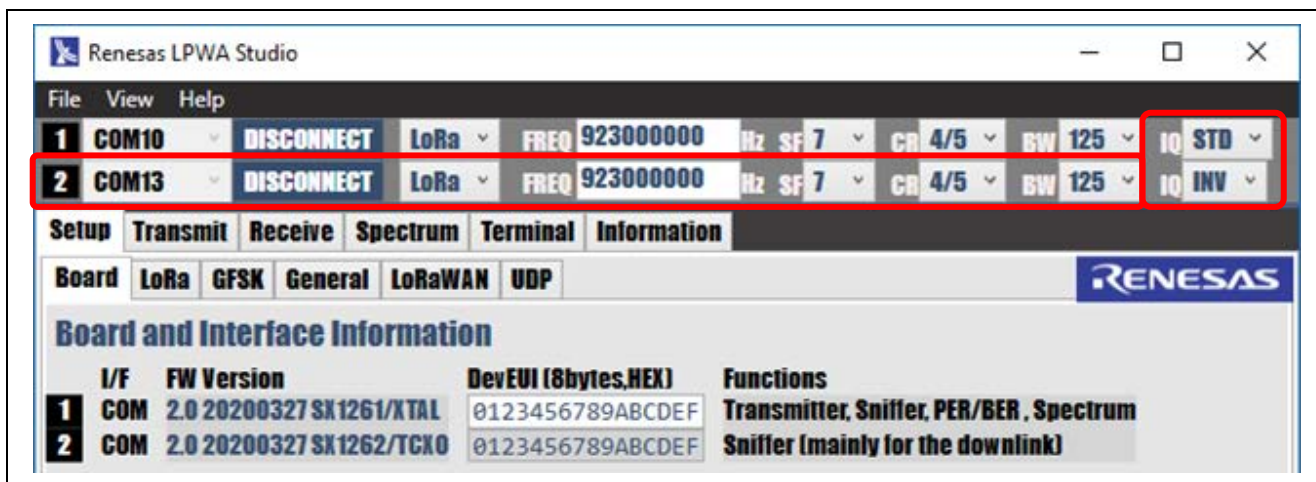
Renesas LPWA Studio

File View Help

1 COM10 DISCONNECT LoRa FREQ 923000000 Hz SF 7 CR 4/5 BW 125 IQ STD

2 COM13 DISCONNECT LoRa FREQ 923000000 Hz SF 7 CR 4/5 BW 125 IQ INV

Setup Transmit Receive Spectrum Terminal Information

Board LoRa GFSK General LoRaWAN UDP

RENESAS

Board and Interface Information

| | I/F | FW Version | DevEUI (8bytes,HEX) | Functions |
|---|---|---|---|---|
| 1 | COM | 2.0 20200327 SX1261/XTAL | 0123456789ABCDEF | Transmitter, Sniffer, PER/BER , Spectrum |
| 2 | COM | 2.0 20200327 SX1262/TCXO | 0123456789ABCDEF | Sniffer (mainly for the downlink) |